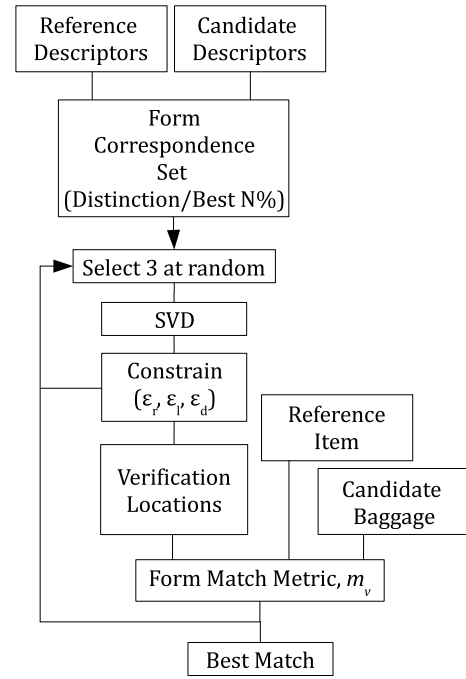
Reference Descriptors

Candidate Descriptors

Form Correspondence Set (Distinction/Best N%)

Select 3 at random

SVD

Constrain $(\varepsilon_r, \varepsilon_l, \varepsilon_d)$

Verification Locations

Reference Item

Candidate Baggage

Form Match Metric, $m_v$

Best Match